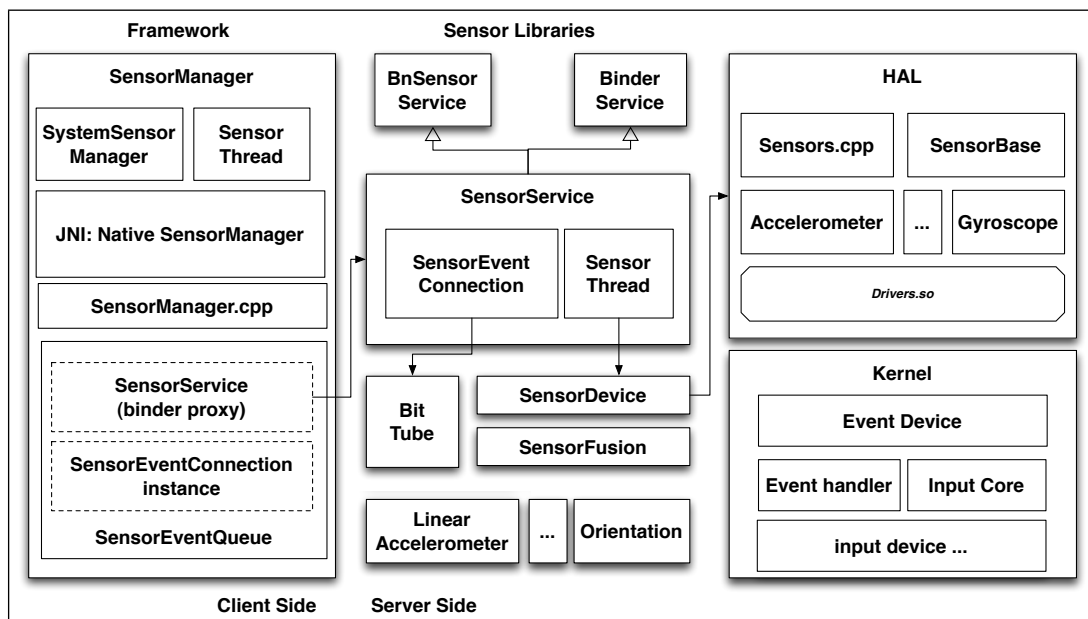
Framework

Sensor Libraries

SensorManager

SystemSensor Manager

Sensor Thread

JNI: Native SensorManager

SensorManager.cpp

SensorService (binder proxy)

SensorEventConnection instance

SensorEventQueue

BnSensor Service

Binder Service

SensorService

SensorEvent Connection

Sensor Thread

Bit Tube

SensorDevice

SensorFusion

Linear Accelerometer

...

Orientation

HAL

Sensors.cpp

SensorBase

Accelerometer

...

Gyroscope

Drivers.so

Kernel

Event Device

Event handler

Input Core

input device ...

Client Side

Server Side